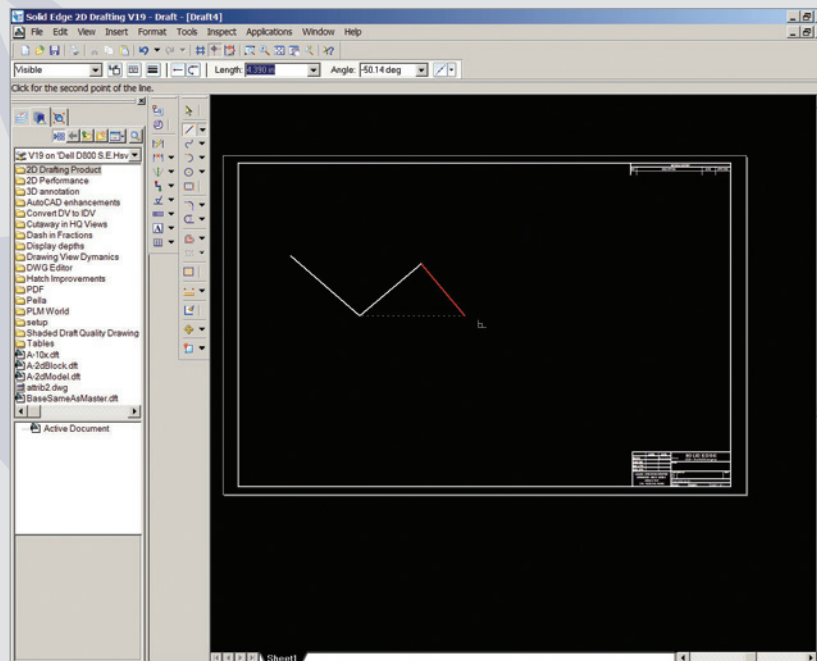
Solid Edge 2D Drafting V19 - Draft - [Draft4]

File Edit View Insert Format Tools Inspect Applications Window Help

Visible

Length: 4.390 in

Angle: -50.14 deg

Click for the second point of the line.

V19 on 'Dell D800 S.E.Hsv'

2D Drafting Product
2D Performance
3D annotation
AutoCAD enhancements
Convert DV to IDV
Cutaway in HQ Views
Dash in Fractions
Display depths
Drawing View Dymanics
DWG Editor
Hatch Improvements
PDF
Pella
PLM World
setup
Shaded Draft Quality Drawing
Tables
A-10x.dft
A-2dBlock.dft
A-2dModel.dft
attrib2.dwg
BaseSameAsMaster.dft

Active Document

SOLID EDGE

Sheet1